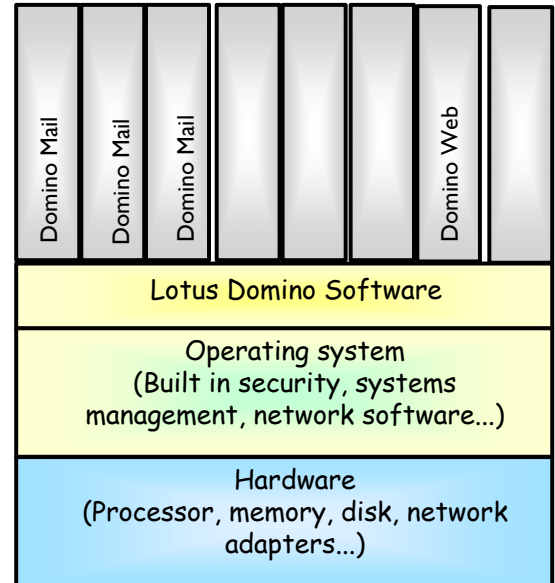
Domino Mail

Domino Mail

Domino Mail

Domino Web

Lotus Domino Software

Operating system
(Built in security, systems management, network software...)

Hardware
(Processor, memory, disk, network adapters...)